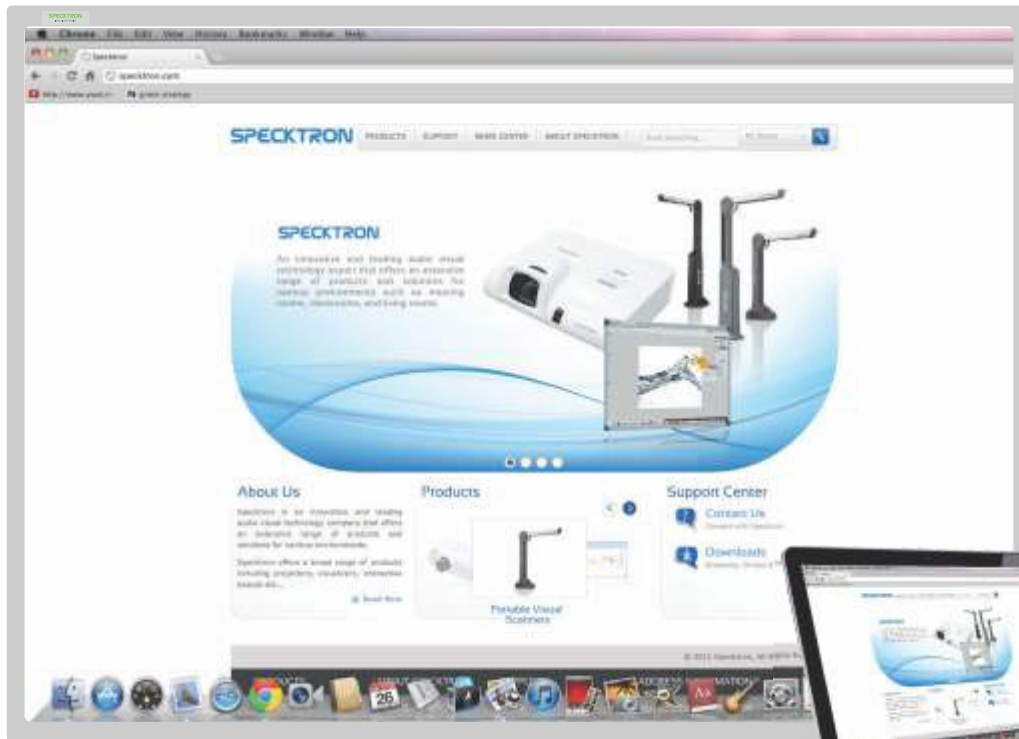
SPECKTRON

Chrome File Edit View History Bookmarks Window Help

Specktron

speckltron.com

http://www.youtub... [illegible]

SPECKTRON PRODUCTS SUPPORT NEWS CENTER ABOUT SPECKTRON

SPECKTRON

An innovative and leading audio visual technology expert that offers an extensive range of products and solutions for various environments such as meeting rooms, classrooms, and living rooms.

About Us

Specktron is an innovative and leading audio visual technology company that offers an extensive range of products and solutions for various environments.

Specktron offers a broad range of products including projectors, visualizers, interactive boards etc...

Read More

Products

Portable Visual Scanners

Support Center

Contact Us

Downloads

© 2013 Specktron. All Rights R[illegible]

26